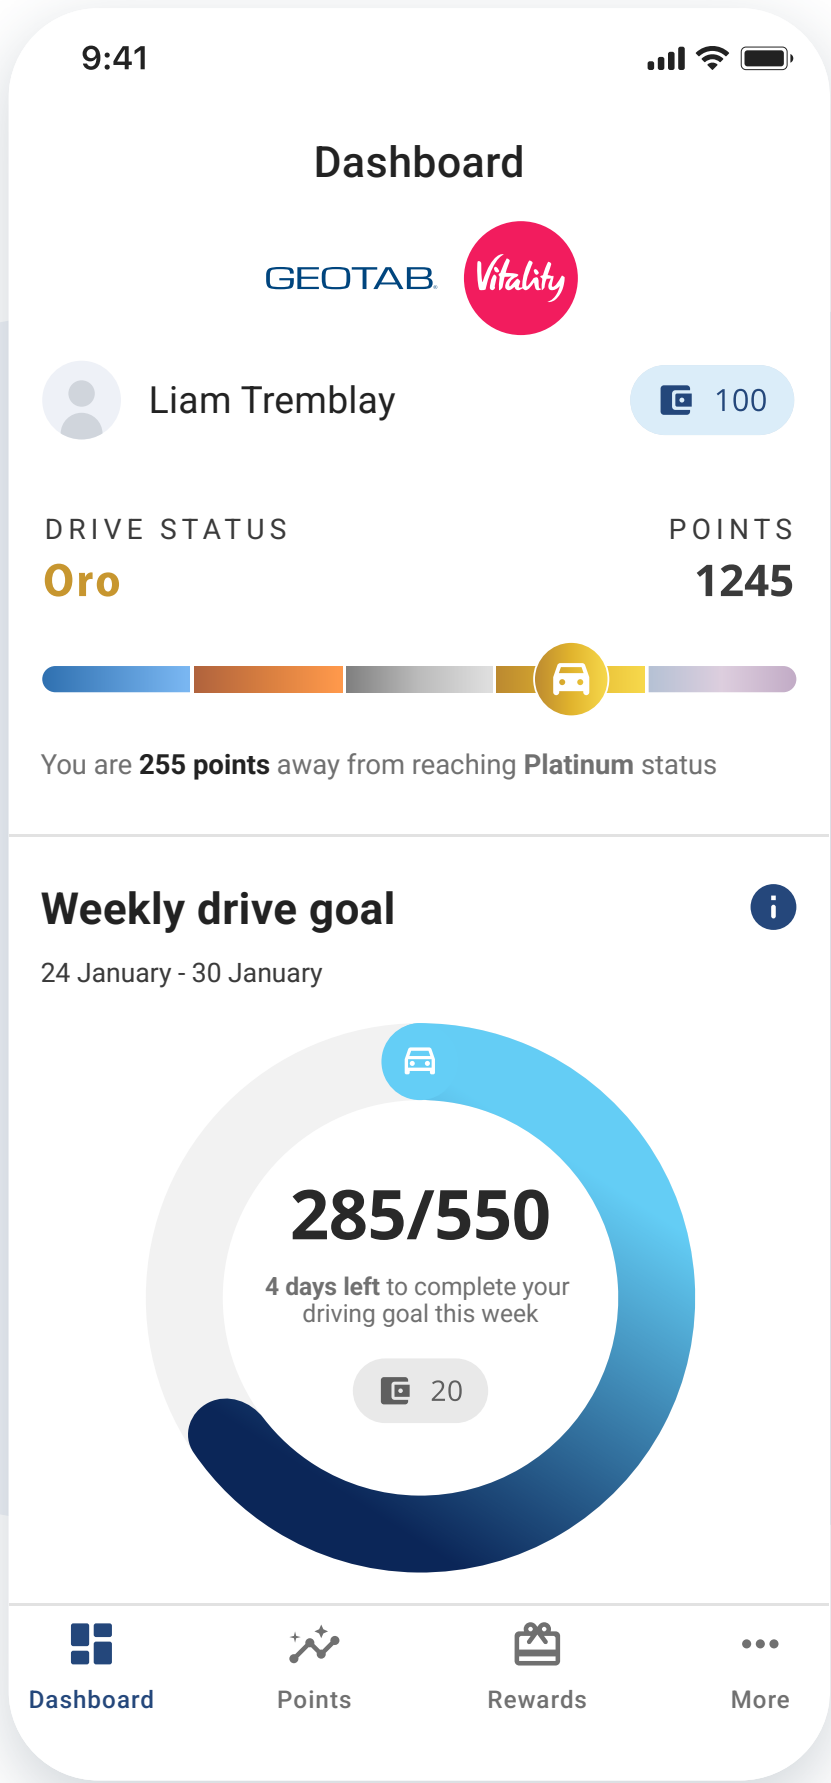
9:41

Dashboard

GEOTAB Vitality

Liam Tremblay

100

DRIVE STATUS
Oro

POINTS
1245

You are **255 points** away from reaching **Platinum** status

Weekly drive goal

24 January - 30 January

285/550

4 days left to complete your driving goal this week

20

Dashboard Points Rewards More